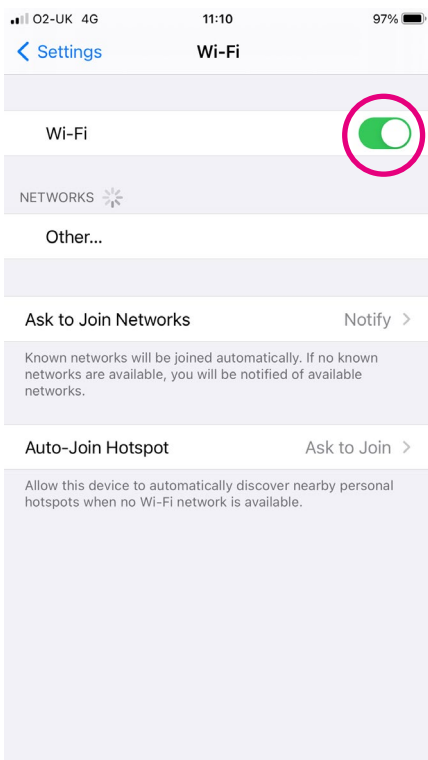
O2-UK 4G 11:10 97%

Settings Wi-Fi

Wi-Fi

NETWORKS

Other...

Ask to Join Networks Notify

Known networks will be joined automatically. If no known networks are available, you will be notified of available networks.

Auto-Join Hotspot Ask to Join

Allow this device to automatically discover nearby personal hotspots when no Wi-Fi network is available.